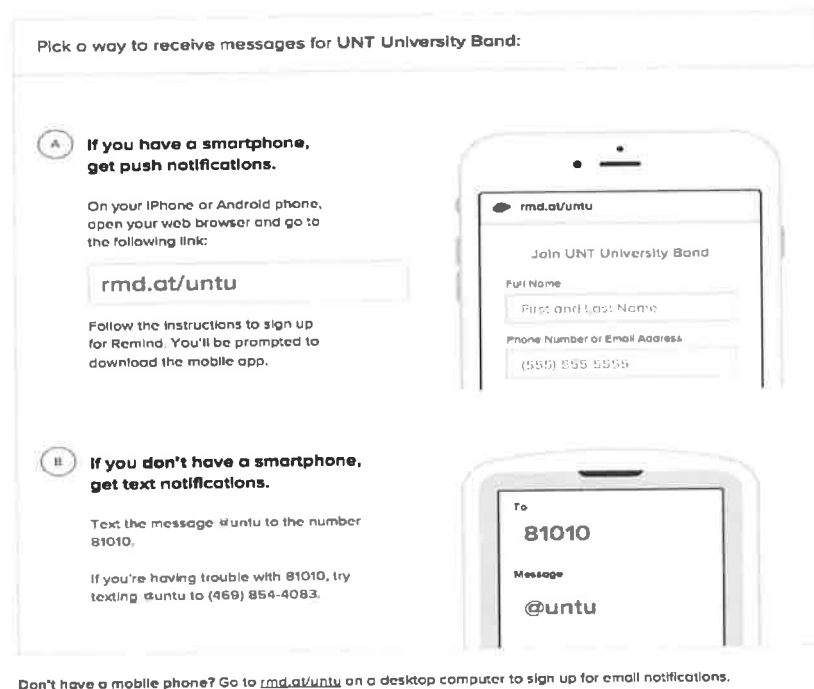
Pick a way to receive messages for UNT University Band:

A If you have a smartphone, get push notifications.

On your iPhone or Android phone, open your web browser and go to the following link:

rmd.at/untu

Follow the instructions to sign up for Remind. You'll be prompted to download the mobile app.

rmd.at/untu

Join UNT University Band

Full Name

First and Last Name

Phone Number or Email Address

(555) 555 5555

B If you don't have a smartphone, get text notifications.

Text the message @untu to the number 81010.

If you're having trouble with 81010, try texting @untu to (469) 854-4083.

To

81010

Message

@untu

Don't have a mobile phone? Go to rmd.at/untu on a desktop computer to sign up for email notifications.